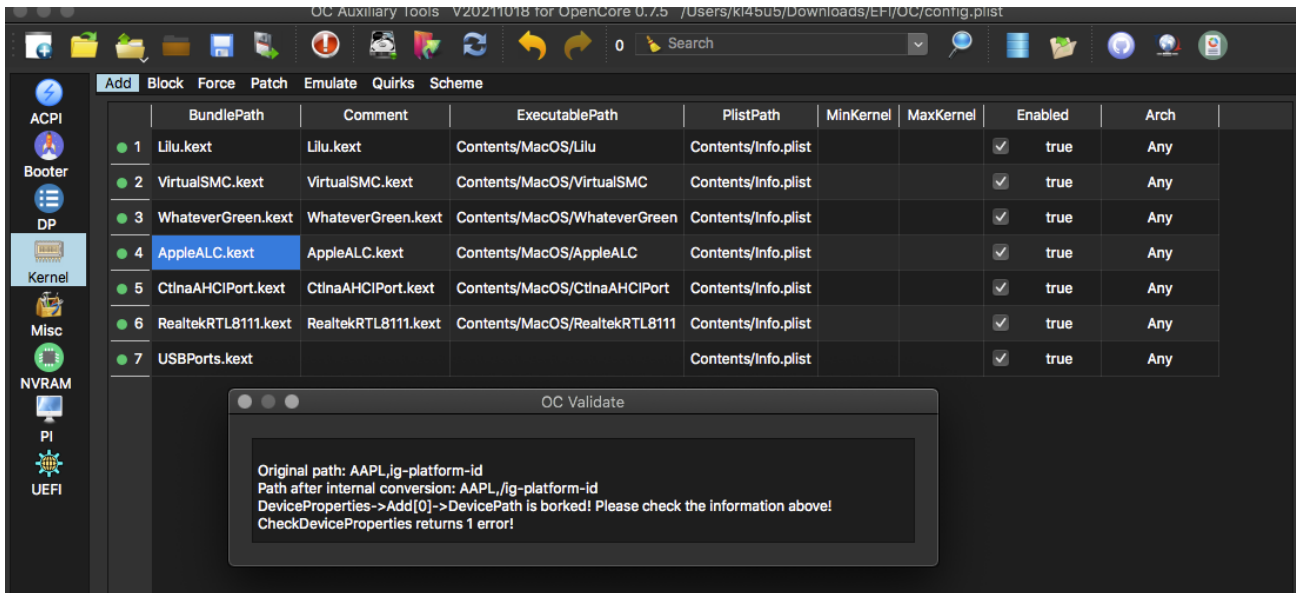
OC Auxiliary Tools V20211018 for OpenCore 0.7.5 /Users/kl45u5/Downloads/EFI/OC/config.plist

0 Search

ACPI
Booter
DP
Kernel
Misc
NVRAM
PI
UEFI

Add Block Force Patch Emulate Quirks Scheme

| | BundlePath | Comment | ExecutablePath | PlistPath | MinKernel | MaxKernel | Enabled | Arch |
|---|---|---|---|---|---|---|---|---|
| 1 | Lilu.kext | Lilu.kext | Contents/MacOS/Lilu | Contents/Info.plist | | | true | Any |
| 2 | VirtualSMC.kext | VirtualSMC.kext | Contents/MacOS/VirtualSMC | Contents/Info.plist | | | true | Any |
| 3 | WhateverGreen.kext | WhateverGreen.kext | Contents/MacOS/WhateverGreen | Contents/Info.plist | | | true | Any |
| 4 | AppleALC.kext | AppleALC.kext | Contents/MacOS/AppleALC | Contents/Info.plist | | | true | Any |
| 5 | CtlnaAHCIPort.kext | CtlnaAHCIPort.kext | Contents/MacOS/CtlnaAHCIPort | Contents/Info.plist | | | true | Any |
| 6 | RealtekRTL8111.kext | RealtekRTL8111.kext | Contents/MacOS/RealtekRTL8111 | Contents/Info.plist | | | true | Any |
| 7 | USBPorts.kext | | | Contents/Info.plist | | | true | Any |

OC Validate

Original path: AAPL,ig-platform-id
Path after internal conversion: AAPL,/ig-platform-id
DeviceProperties->Add[0]->DevicePath is borked! Please check the information above!
CheckDeviceProperties returns 1 error!